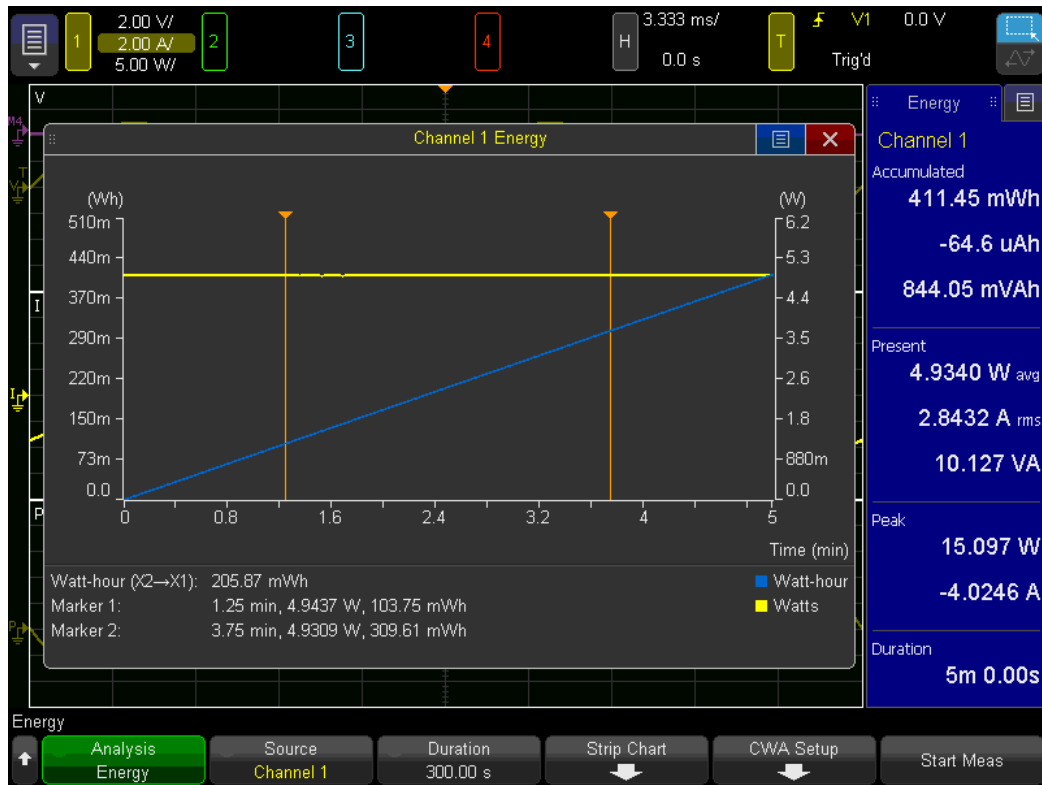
1 2.00 V/ 2.00 A/ 5.00 W/ 2 3 4 H 3.333 ms/ 0.0 s T V1 0.0 V Trig'd

V
I
P

Channel 1 Energy

(Wh)
510m
440m
370m
290m
220m
150m
73m
0.0

(W)
6.2
5.3
4.4
3.5
2.6
1.8
880m
0.0

0 0.8 1.6 2.4 3.2 4 5
Time (min)

Watt-hour (X2→X1): 205.87 mWh
Marker 1: 1.25 min, 4.9437 W, 103.75 mWh
Marker 2: 3.75 min, 4.9309 W, 309.61 mWh

Watt-hour
Watts

Energy
Channel 1
Accumulated
411.45 mWh
-64.6 uAh
844.05 mVAh
Present
4.9340 W avg
2.8432 A rms
10.127 VA
Peak
15.097 W
-4.0246 A
Duration
5m 0.00s

Energy
Analysis Energy
Source Channel 1
Duration 300.00 s
Strip Chart
CWA Setup
Start Meas